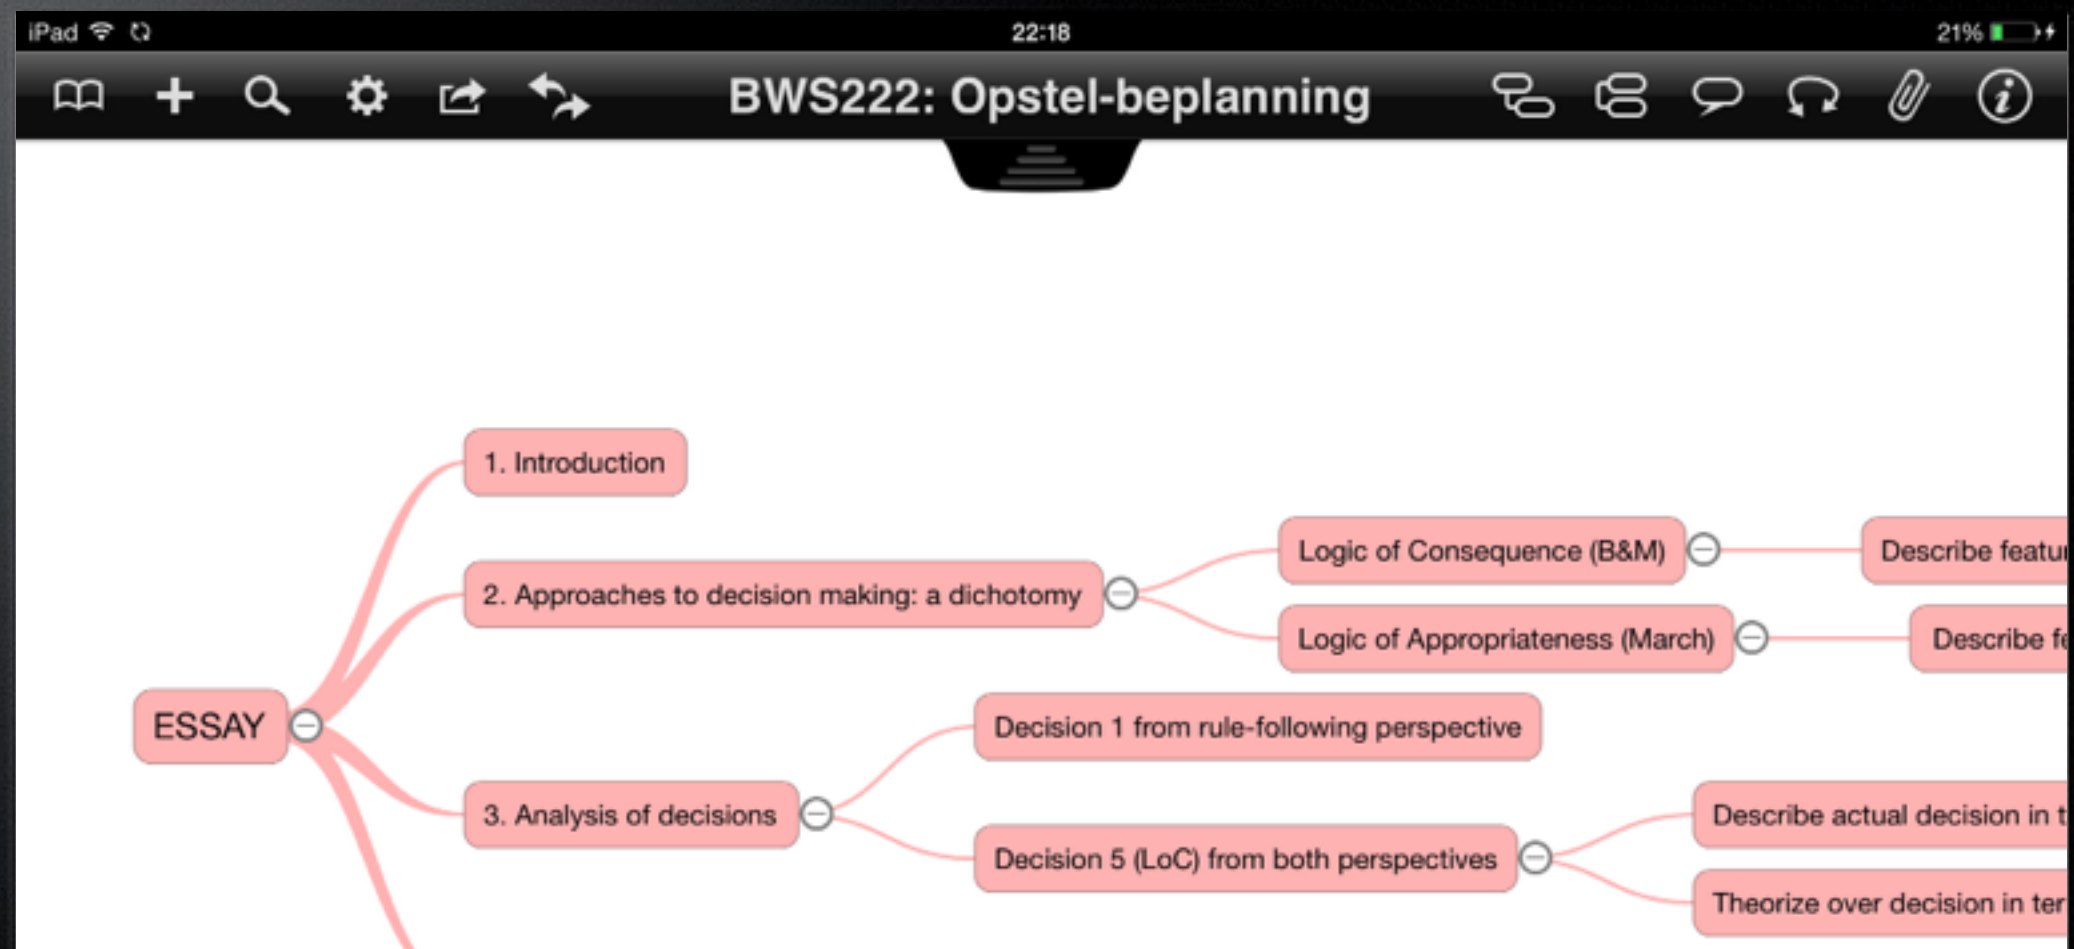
iPad 22:18 21%

BWS222: Opstel-beplanning

ESSAY

1. Introduction

2. Approaches to decision making: a dichotomy

Logic of Consequence (B&M)

Describe featu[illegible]

Logic of Appropriateness (March)

Describe f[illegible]

3. Analysis of decisions

Decision 1 from rule-following perspective

Decision 5 (LoC) from both perspectives

Describe actual decision in t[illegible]

Theorize over decision in ter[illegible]